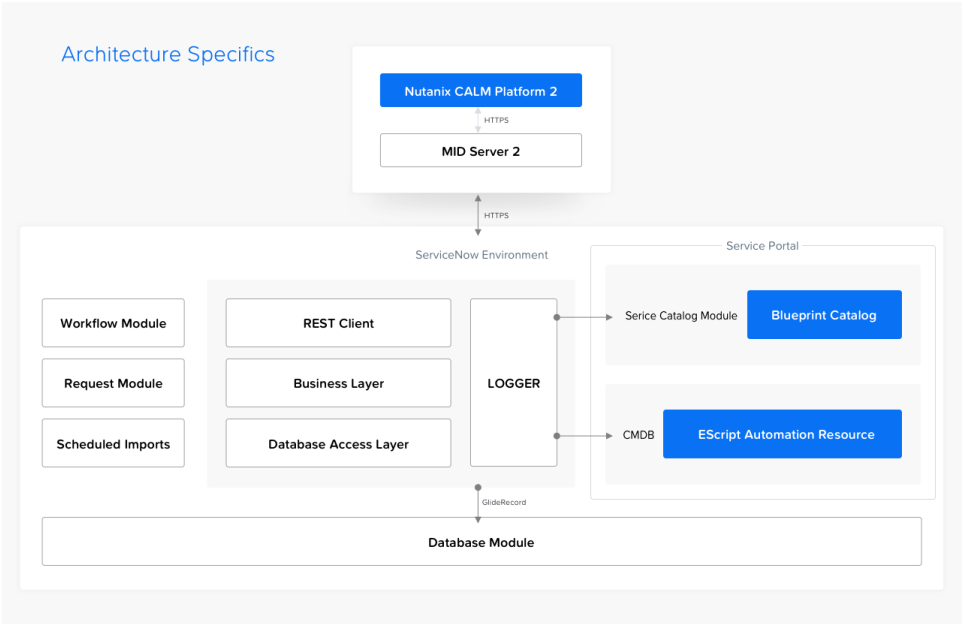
Architecture Specifics

Nutanix CALM Platform 2

HTTPS

MID Server 2

HTTPS

ServiceNow Environment

Service Portal

Workflow Module

Request Module

Scheduled Imports

REST Client

Business Layer

Database Access Layer

LOGGER

Serice Catalog Module

Blueprint Catalog

CMDB

EScript Automation Resource

GlideRecord

Database Module